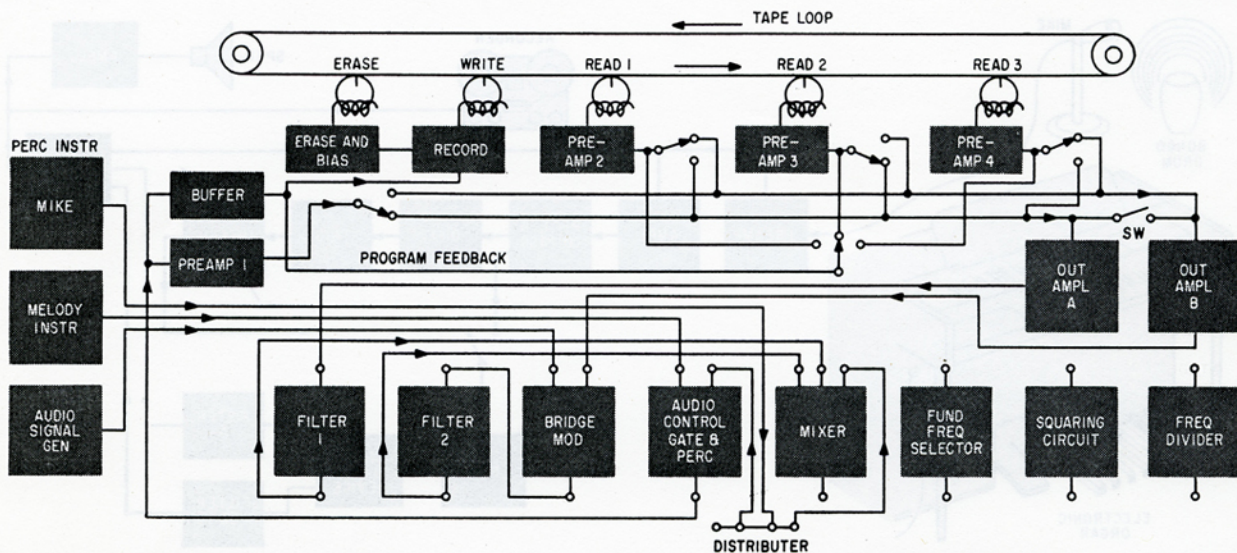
TAPE LOOP

ERASE
WRITE
READ 1
READ 2
READ 3

ERASE AND BIAS
RECORD
PRE-AMP 2
PRE-AMP 3
PRE-AMP 4

PERC INSTR
MIKE
BUFFER
PREAMP 1
PROGRAM FEEDBACK
SW
OUT AMPL A
OUT AMPL B

MELODY INSTR
AUDIO SIGNAL GEN

FILTER 1
FILTER 2
BRIDGE MOD
AUDIO CONTROL GATE & PERC
MIXER
FUND FREQ SELECTOR
SQUARING CIRCUIT
FREQ DIVIDER

DISTRIBUTER